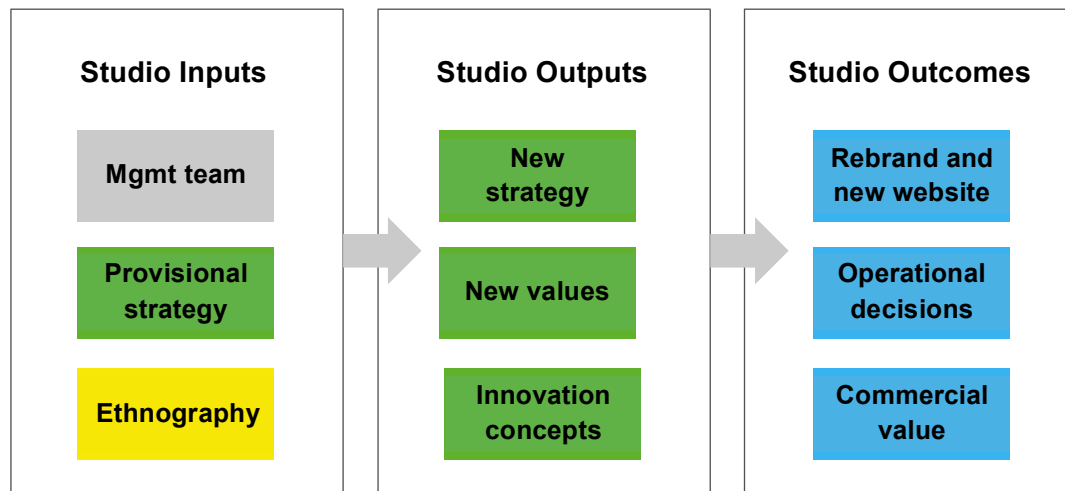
Studio Inputs

Mgmt team

Provisional strategy

Ethnography

Studio Outputs

New strategy

New values

Innovation concepts

Studio Outcomes

Rebrand and new website

Operational decisions

Commercial value